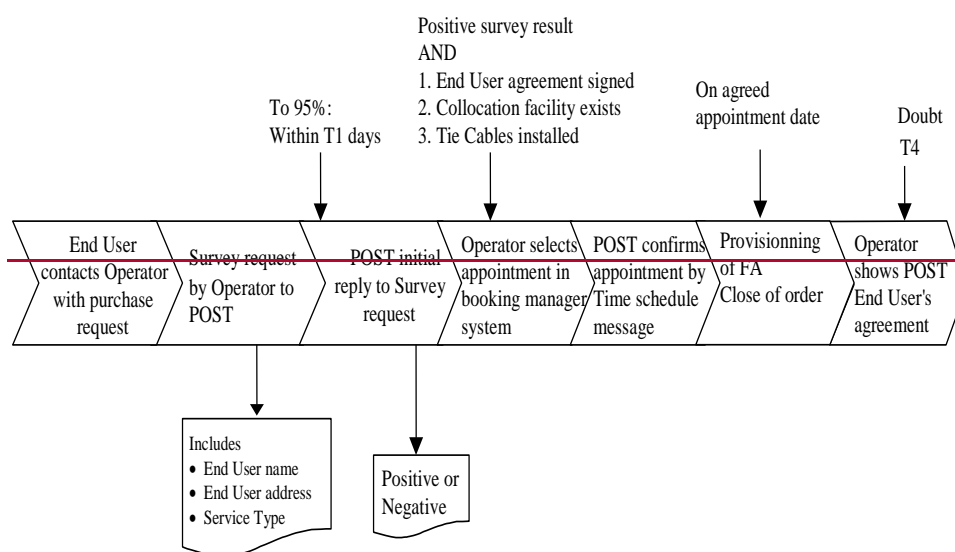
Positive survey result
AND
1. End User agreement signed
2. Collocation facility exists
3. Tie Cables installed

To 95%:
Within T1 days

On agreed appointment date

Doubt
T4

End User contacts Operator with purchase request

Survey request by Operator to POST

POST initial reply to Survey request

Operator selects appointment in booking manager system

POST confirms appointment by Time schedule message

Provisionning of FA
Close of order

Operator shows POST End User's agreement

Includes
• End User name
• End User address
• Service Type

Positive or Negative